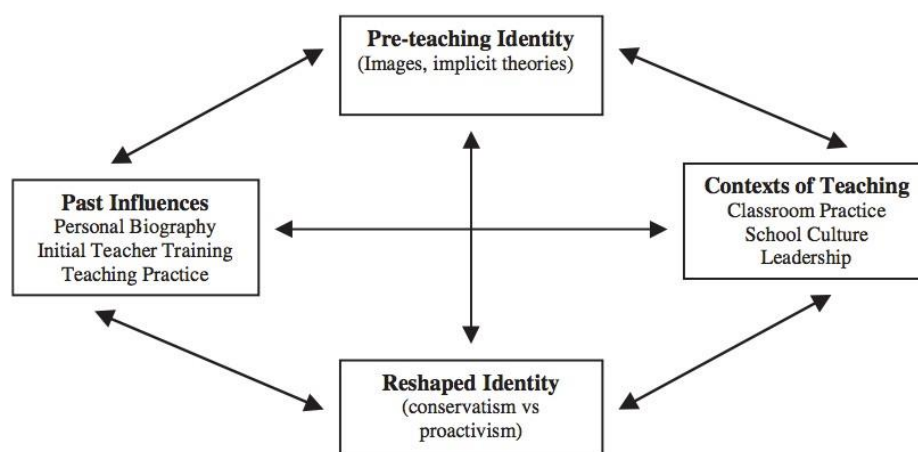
Pre-teaching Identity
(Images, implicit theories)

Past Influences
Personal Biography
Initial Teacher Training
Teaching Practice

Contexts of Teaching
Classroom Practice
School Culture
Leadership

Reshaped Identity
(conservatism vs proactivism)